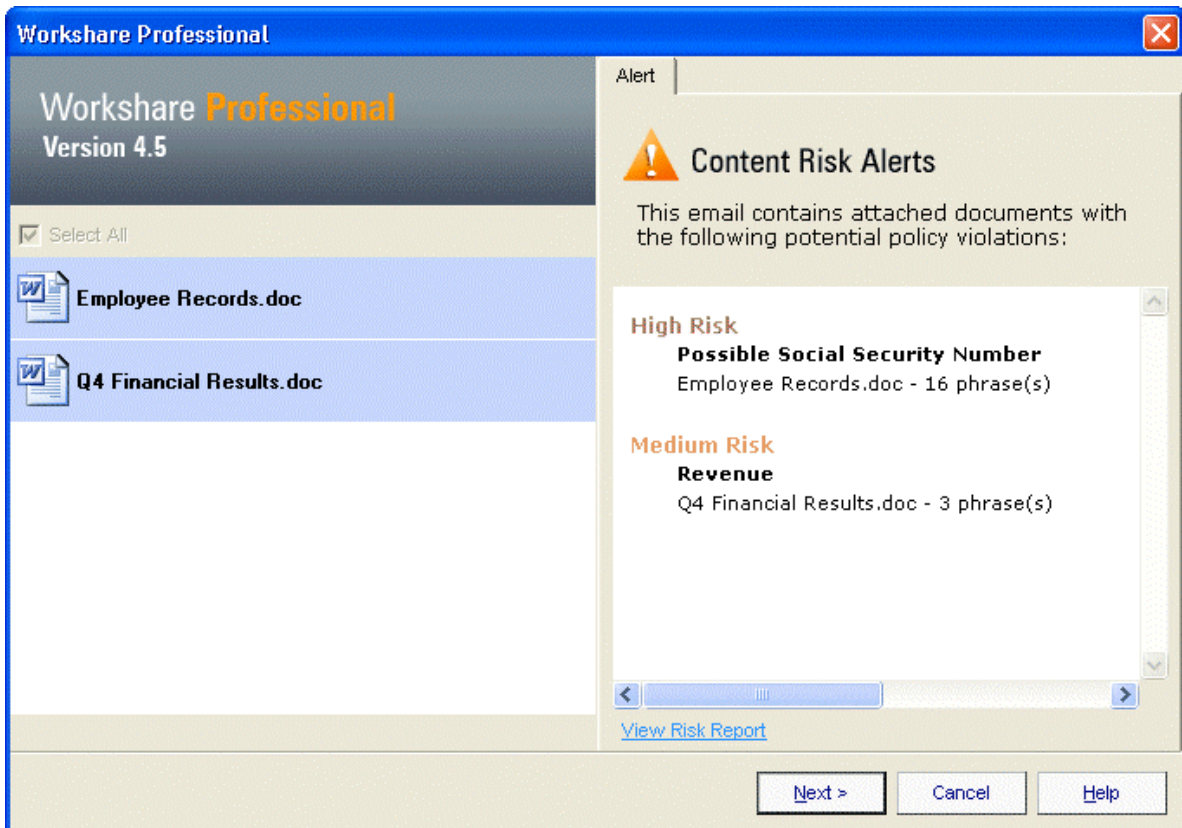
Workshare Professional

Workshare Professional
Version 4.5

Select All

Employee Records.doc

Q4 Financial Results.doc

Alert

Content Risk Alerts

This email contains attached documents with the following potential policy violations:

High Risk
Possible Social Security Number
Employee Records.doc - 16 phrase(s)

Medium Risk
Revenue
Q4 Financial Results.doc - 3 phrase(s)

View Risk Report

Next >
Cancel
Help